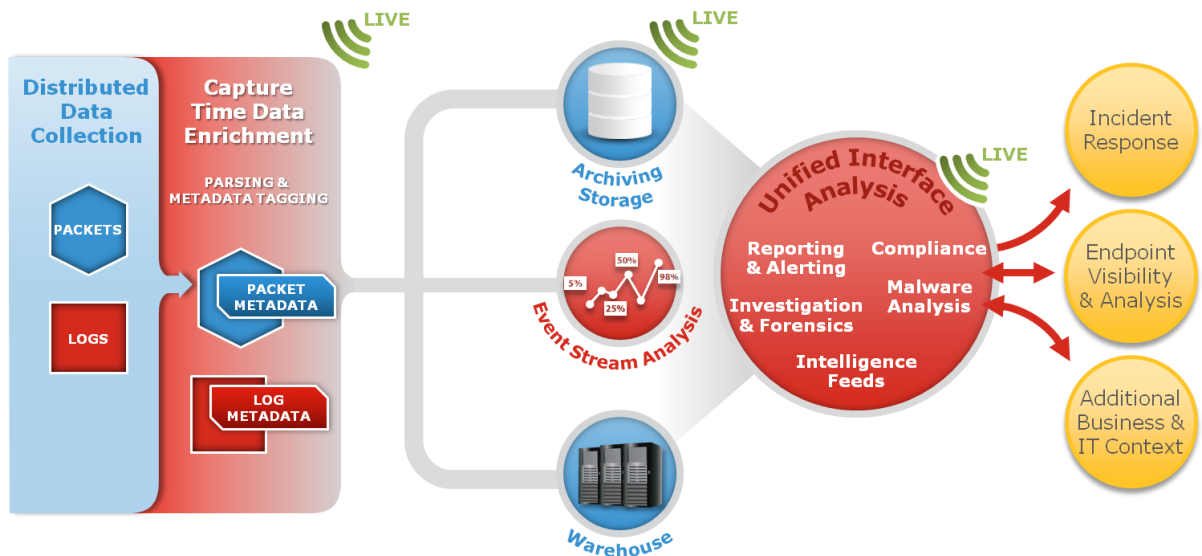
LIVE

LIVE

Distributed Data Collection

Capture Time Data Enrichment

PARSING & METADATA TAGGING

PACKETS

PACKET METADATA

LOGS

LOG METADATA

Archiving Storage

5%

50%

25%

98%

Event Stream Analysis

Warehouse

LIVE

Unified Interface Analysis

Reporting & Alerting

Compliance

Investigation & Forensics

Malware Analysis

Intelligence Feeds

Incident Response

Endpoint Visibility & Analysis

Additional Business & IT Context